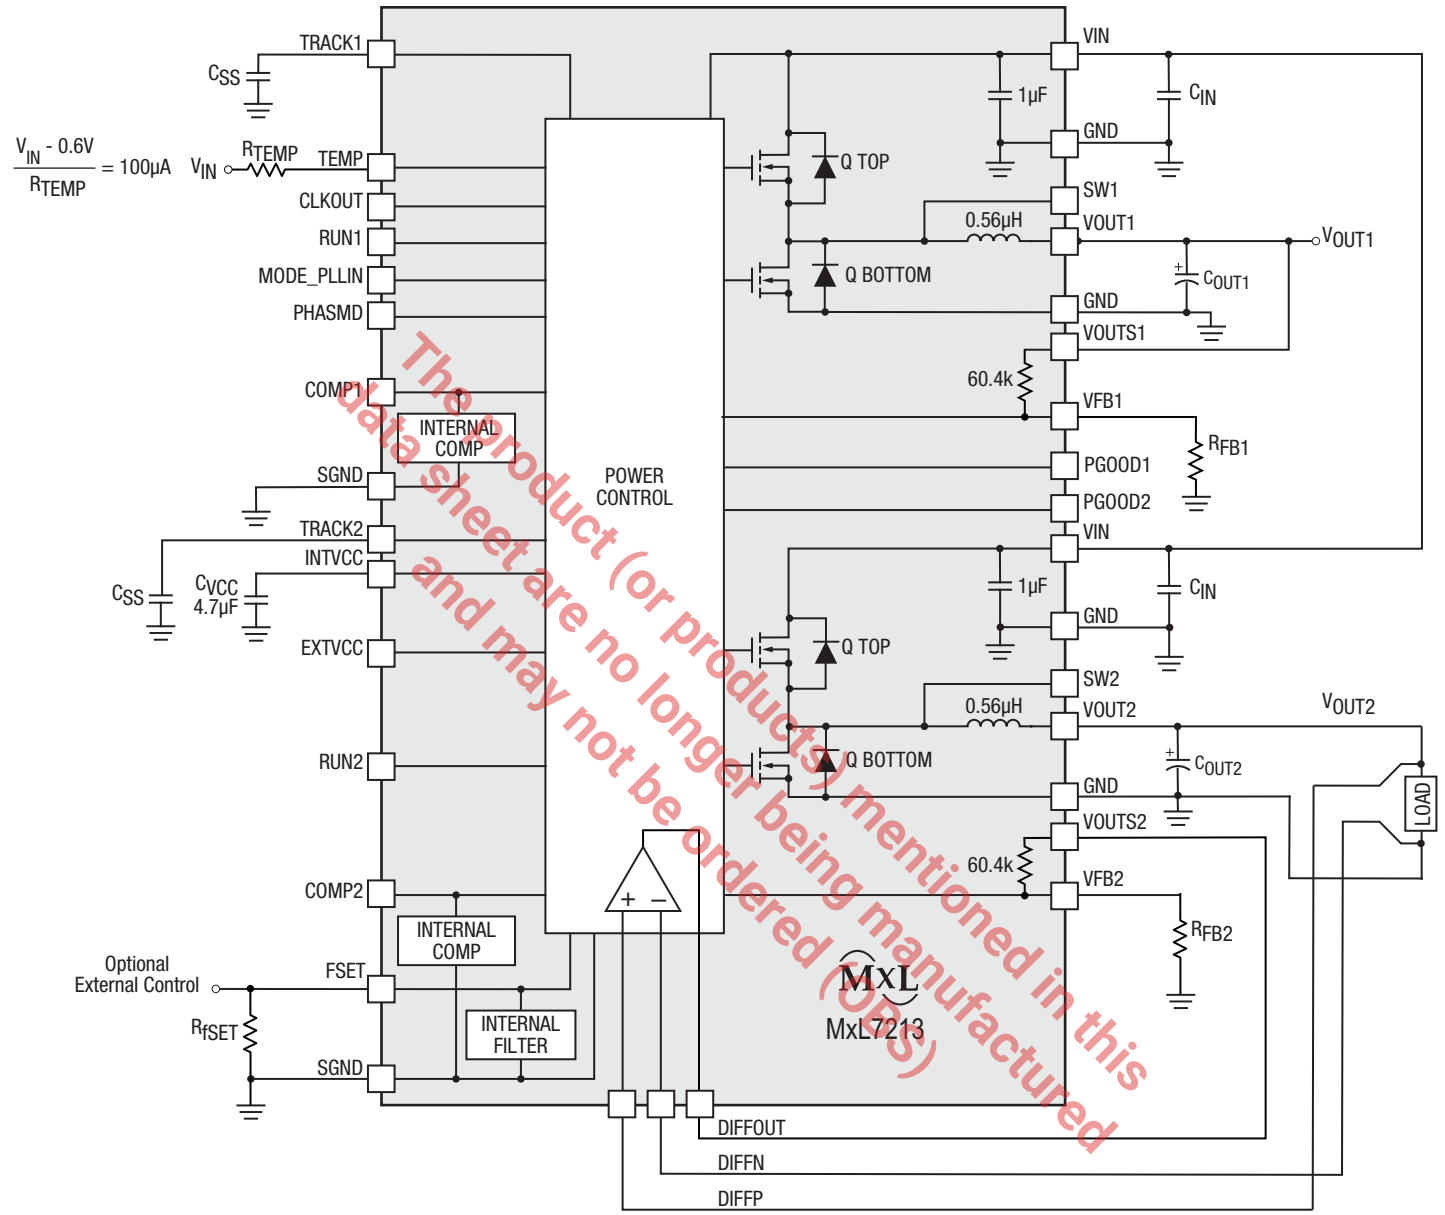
TRACK1
$C_{SS}$
$\frac{V_{IN} - 0.6V}{R_{TEMP}} = 100\mu A$
$V_{IN}$
$R_{TEMP}$
TEMP
CLKOUT
RUN1
MODE_PLLIN
PHASMD
COMP1
INTERNAL COMP
SGND
TRACK2
INTVCC
$C_{SS}$
$C_{VCC}$
4.7μF
EXTVCC
RUN2
COMP2
INTERNAL COMP
Optional External Control
FSET
$R_{fSET}$
INTERNAL FILTER
SGND
POWER CONTROL
VIN
1μF
$C_{IN}$
GND
Q TOP
SW1
0.56μH
VOUT1
$V_{OUT1}$
Q BOTTOM
$C_{OUT1}$
GND
VOUTS1
60.4k
VFB1
$R_{FB1}$
PGOOD1
PGOOD2
VIN
1μF
$C_{IN}$
GND
Q TOP
SW2
0.56μH
VOUT2
$V_{OUT2}$
Q BOTTOM
$C_{OUT2}$
GND
LOAD
VOUTS2
60.4k
VFB2
$R_{FB2}$
+
–
MxL
MxL7213
DIFFOUT
DIFFN
DIFFP
The product (or products) mentioned in this data sheet are no longer being manufactured and may not be ordered (OBS)